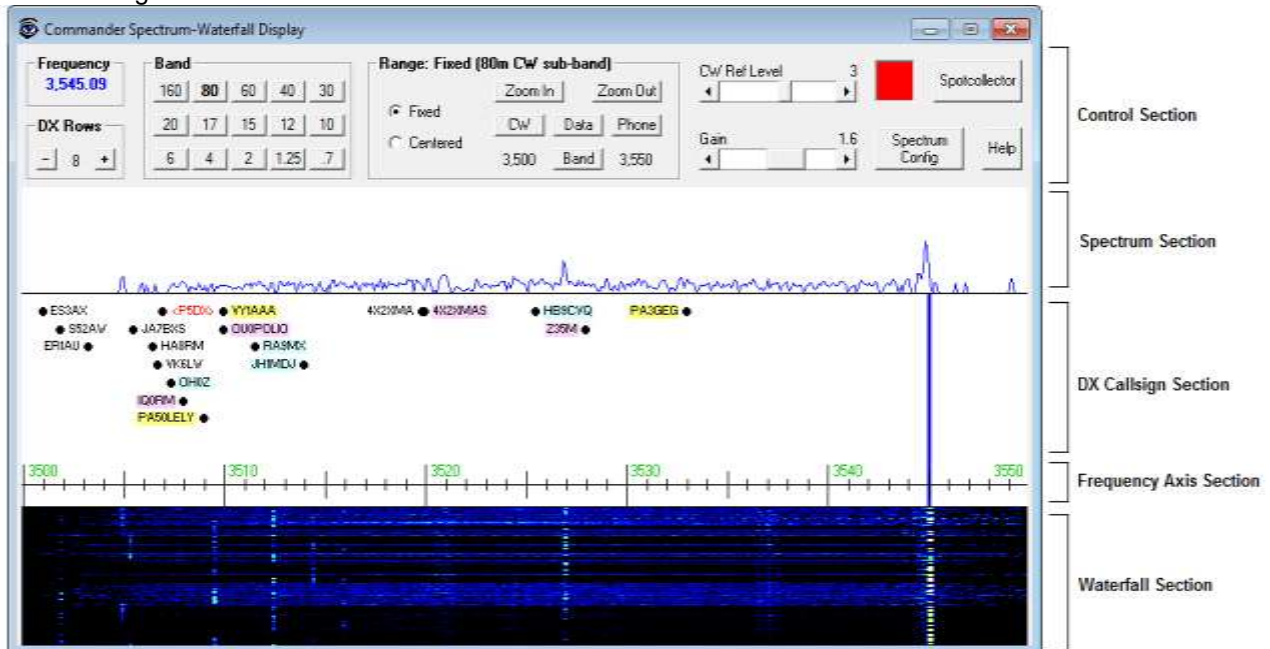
Commander Spectrum-Waterfall Display

Frequency
3,545.09

DX Rows
- 8 +

Band
160 80 60 40 30
20 17 15 12 10
6 4 2 1.25 .7

Range: Fixed (80m CW sub-band)
Fixed
Centered
Zoom In
Zoom Out
CW
Data
Phone
3,500
Band
3,550

CW Ref Level 3
Gain 1.6
Spotcollector
Spectrum Config
Help

ES3AX
S52AW
ER1AU
<F5DX>
JA7BXS
HA8RM
VK6LW
OH0Z
IQ0RM
PA50LELY
YY1AAA
OU0POLIO
RA9MX
JH1MDJ
4X2XMA
4X2XMAS
HB9CYQ
Z35M
PA3GEG

3500
3510
3520
3530
3540
3550

Control Section
Spectrum Section
DX Callsign Section
Frequency Axis Section
Waterfall Section